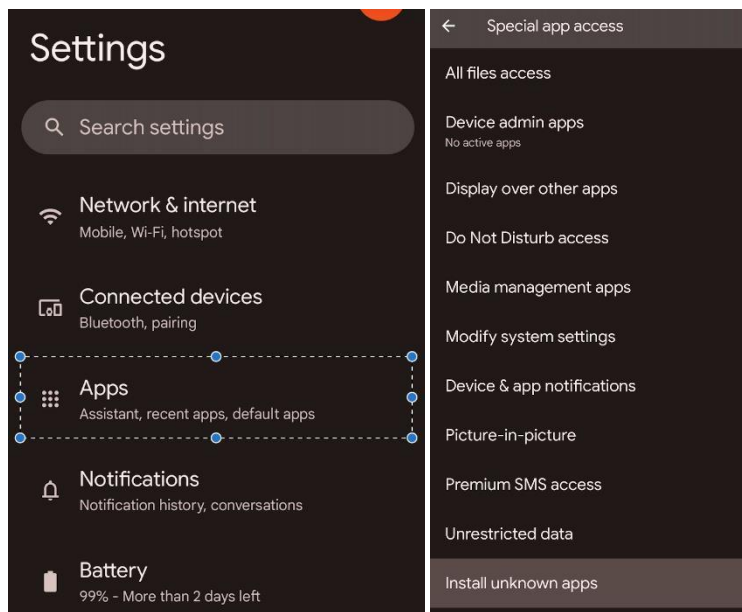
Settings

Search settings

Network & internet
Mobile, Wi-Fi, hotspot

Connected devices
Bluetooth, pairing

Apps
Assistant, recent apps, default apps

Notifications
Notification history, conversations

Battery
99% - More than 2 days left

Special app access

All files access

Device admin apps
No active apps

Display over other apps

Do Not Disturb access

Media management apps

Modify system settings

Device & app notifications

Picture-in-picture

Premium SMS access

Unrestricted data

Install unknown apps